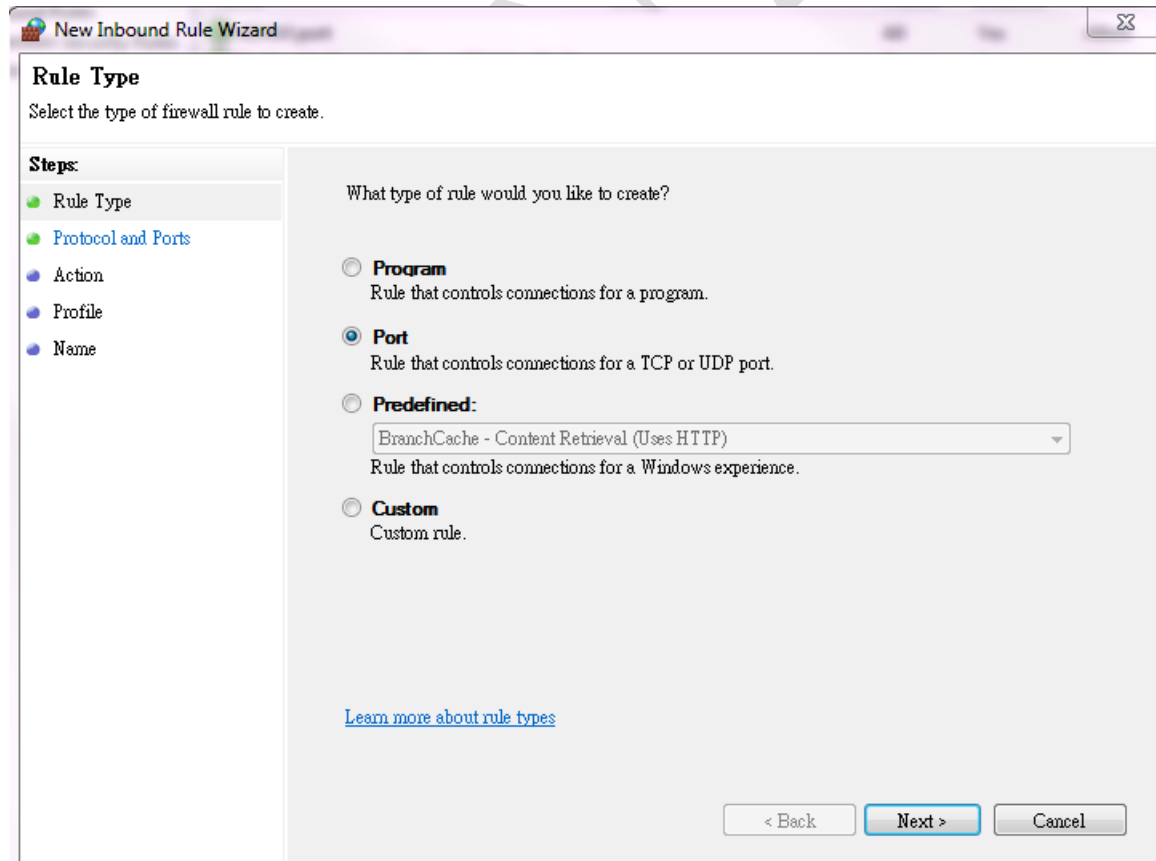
New Inbound Rule Wizard

Rule Type

Select the type of firewall rule to create.

Steps:

Rule Type

Protocol and Ports

Action

Profile

Name

What type of rule would you like to create?

Program
Rule that controls connections for a program.

Port
Rule that controls connections for a TCP or UDP port.

Predefined:
BranchCache - Content Retrieval (Uses HTTP)
Rule that controls connections for a Windows experience.

Custom
Custom rule.

Learn more about rule types

< Back

Next >

Cancel